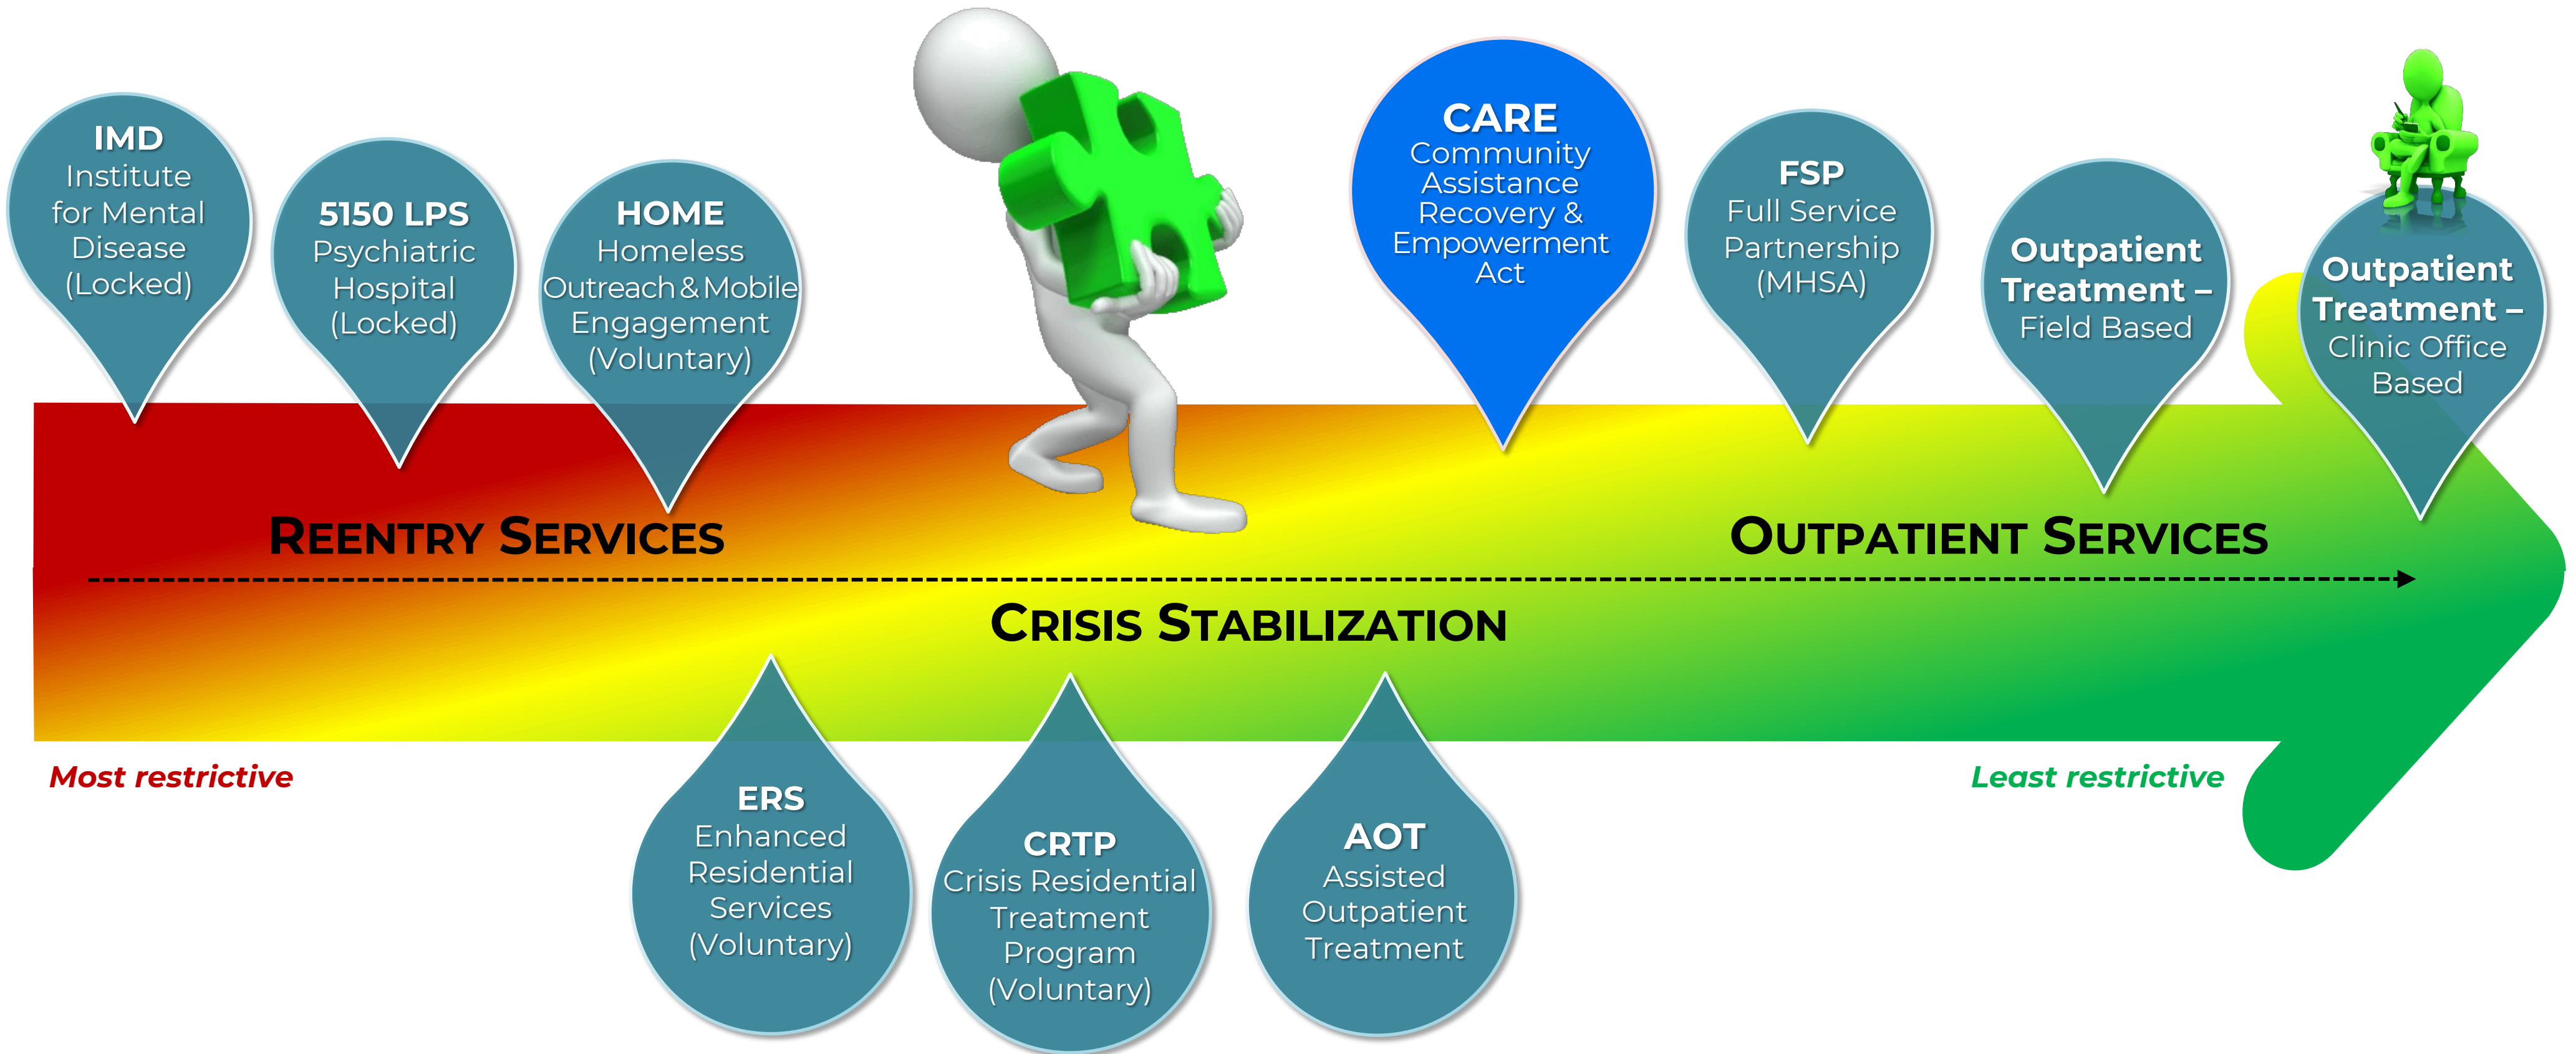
IMD
Institute for Mental Disease (Locked)

5150 LPS
Psychiatric Hospital (Locked)

HOME
Homeless Outreach & Mobile Engagement (Voluntary)

CARE
Community Assistance Recovery & Empowerment Act

FSP
Full Service Partnership (MHSA)

Outpatient Treatment –
Field Based

Outpatient Treatment –
Clinic Office Based

REENTRY SERVICES

OUTPATIENT SERVICES

CRISIS STABILIZATION

Most restrictive

Least restrictive

ERS
Enhanced Residential Services (Voluntary)

CRTP
Crisis Residential Treatment Program (Voluntary)

AOT
Assisted Outpatient Treatment